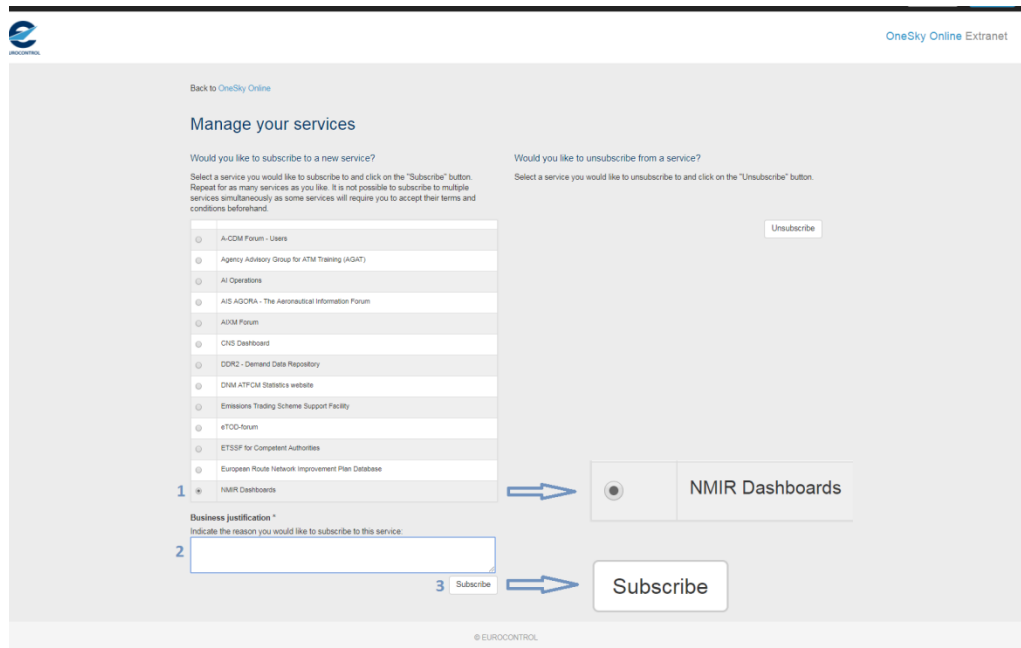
EUROCONTROL

OneSky Online Extranet

Back to OneSky Online

Manage your services

Would you like to subscribe to a new service?

Select a service you would like to subscribe to and click on the "Subscribe" button. Repeat for as many services as you like. It is not possible to subscribe to multiple services simultaneously as some services will require you to accept their terms and conditions beforehand.

Would you like to unsubscribe from a service?

Select a service you would like to unsubscribe to and click on the "Unsubscribe" button.

Unsubscribe

A-CDM Forum - Users
Agency Advisory Group for ATM Training (AGAT)
AI Operations
AIS AGORA - The Aeronautical Information Forum
AIXM Forum
CNS Dashboard
DDR2 - Demand Data Repository
DNM ATFCM Statistics website
Emissions Trading Scheme Support Facility
eTOD-forum
ETSSF for Competent Authorities
European Route Network Improvement Plan Database
1 NMIR Dashboards

NMIR Dashboards

Business justification *
Indicate the reason you would like to subscribe to this service:

2

3 Subscribe

Subscribe

© EUROCONTROL